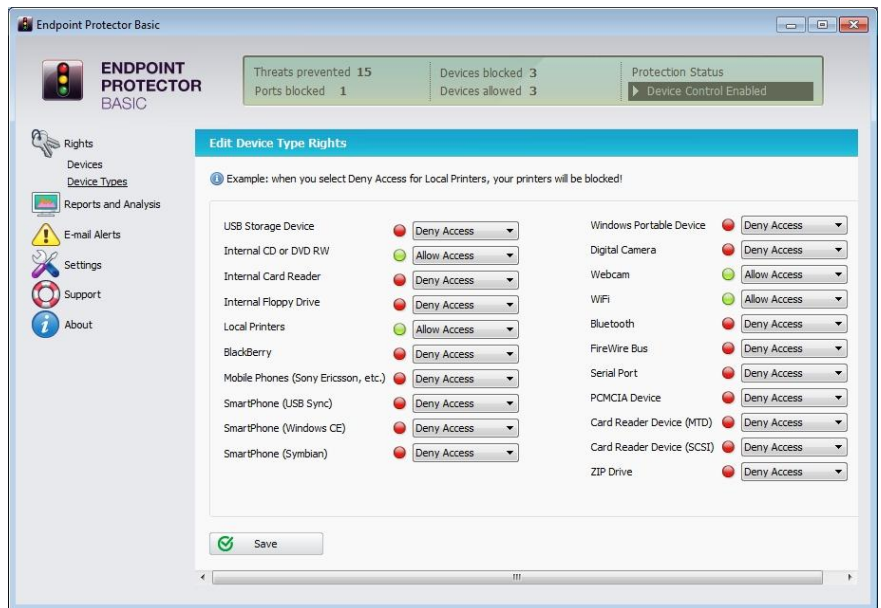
Endpoint Protector Basic

ENDPOINT PROTECTOR BASIC

Threats prevented 15
Ports blocked 1
Devices blocked 3
Devices allowed 3
Protection Status
Device Control Enabled

Rights
Devices
Device Types
Reports and Analysis
E-mail Alerts
Settings
Support
About

Edit Device Type Rights

Example: when you select Deny Access for Local Printers, your printers will be blocked!

| | |
|---|---|
| USB Storage Device | Deny Access |
| Internal CD or DVD RW | Allow Access |
| Internal Card Reader | Deny Access |
| Internal Floppy Drive | Deny Access |
| Local Printers | Allow Access |
| BlackBerry | Deny Access |
| Mobile Phones (Sony Ericsson, etc.) | Deny Access |
| SmartPhone (USB Sync) | Deny Access |
| SmartPhone (Windows CE) | Deny Access |
| SmartPhone (Symbian) | Deny Access |

| | |
|---|---|
| Windows Portable Device | Deny Access |
| Digital Camera | Deny Access |
| Webcam | Allow Access |
| WiFi | Allow Access |
| Bluetooth | Deny Access |
| FireWire Bus | Deny Access |
| Serial Port | Deny Access |
| PCMCIA Device | Deny Access |
| Card Reader Device (MTD) | Deny Access |
| Card Reader Device (SCSI) | Deny Access |
| ZIP Drive | Deny Access |

Save